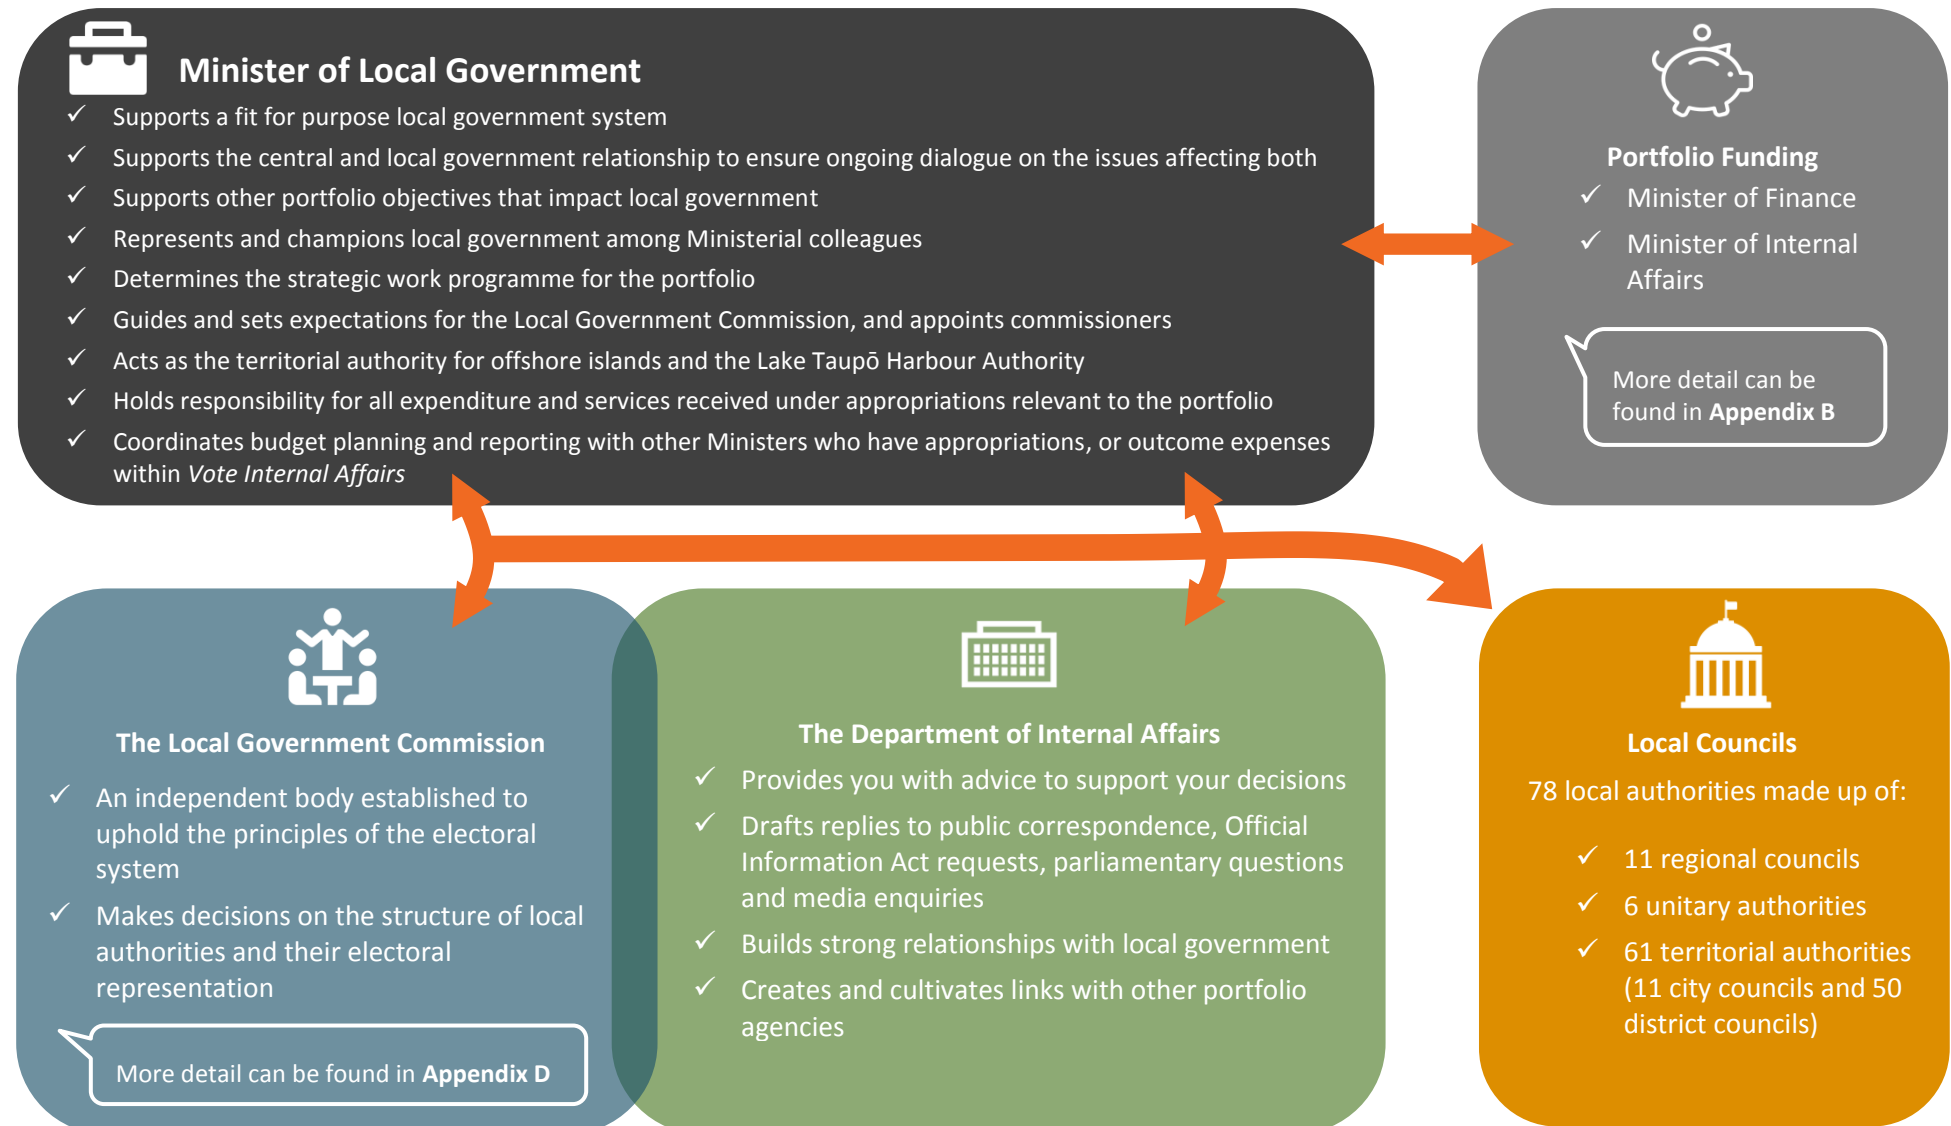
Minister of Local Government

✓ Supports a fit for purpose local government system
✓ Supports the central and local government relationship to ensure ongoing dialogue on the issues affecting both
✓ Supports other portfolio objectives that impact local government
✓ Represents and champions local government among Ministerial colleagues
✓ Determines the strategic work programme for the portfolio
✓ Guides and sets expectations for the Local Government Commission, and appoints commissioners
✓ Acts as the territorial authority for offshore islands and the Lake Taupō Harbour Authority
✓ Holds responsibility for all expenditure and services received under appropriations relevant to the portfolio
✓ Coordinates budget planning and reporting with other Ministers who have appropriations, or outcome expenses within *Vote Internal Affairs*

Portfolio Funding

✓ Minister of Finance
✓ Minister of Internal Affairs

More detail can be found in **Appendix B**

The Local Government Commission

✓ An independent body established to uphold the principles of the electoral system
✓ Makes decisions on the structure of local authorities and their electoral representation

More detail can be found in **Appendix D**

The Department of Internal Affairs

✓ Provides you with advice to support your decisions
✓ Drafts replies to public correspondence, Official Information Act requests, parliamentary questions and media enquiries
✓ Builds strong relationships with local government
✓ Creates and cultivates links with other portfolio agencies

Local Councils

78 local authorities made up of:

✓ 11 regional councils
✓ 6 unitary authorities
✓ 61 territorial authorities (11 city councils and 50 district councils)